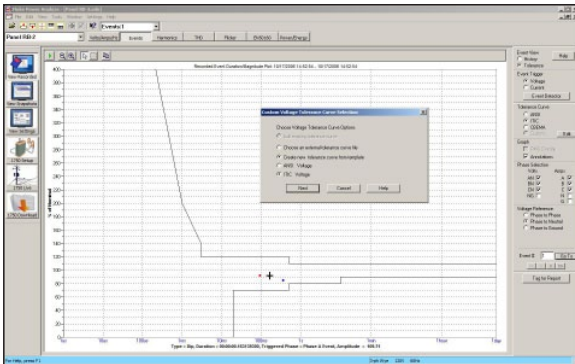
Fluke Power Analyze - [Panel RB-2]
File Edit View Tools Window Settings Help
Events:1
Panel RB-2
Volts/Amps/Hz Events Harmonics THD Flicker DVDG/DG Power/Energy

Recorded Event Duration/Magnitude Plot: 10/17/2008 14:52:54 - 10/17/2008 14:52:54

Customize Voltage Tolerance Curve Selection
Choose Voltage Tolerance Curve Options
Use existing tolerance curve
Choose an external tolerance curve file
Create new Tolerance curve from template
ANSI Voltage
CBC Voltage
Next Cancel Help

% of Nominal
Type = Dip, Duration = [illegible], Triggered Phase = Phase A Event, Amplitude = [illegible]

Event View
Normal
Tolerance
Help
Event Trigger
Voltage
Current
Event Selector
Tolerance Curve
ANSI
CBC
CBEMA
Edit
Graph
Annotations
Phase Selection
Volts Amps
AN
BN
CN
NG
Voltage Reference
Phase to Phase
Phase to Neutral
Phase to Ground
Event #
Go To
Tag for Report

New Recording
View Snapshots
View Settings
1750 Setup
1750 Live
1750 Download

For Help, press F1